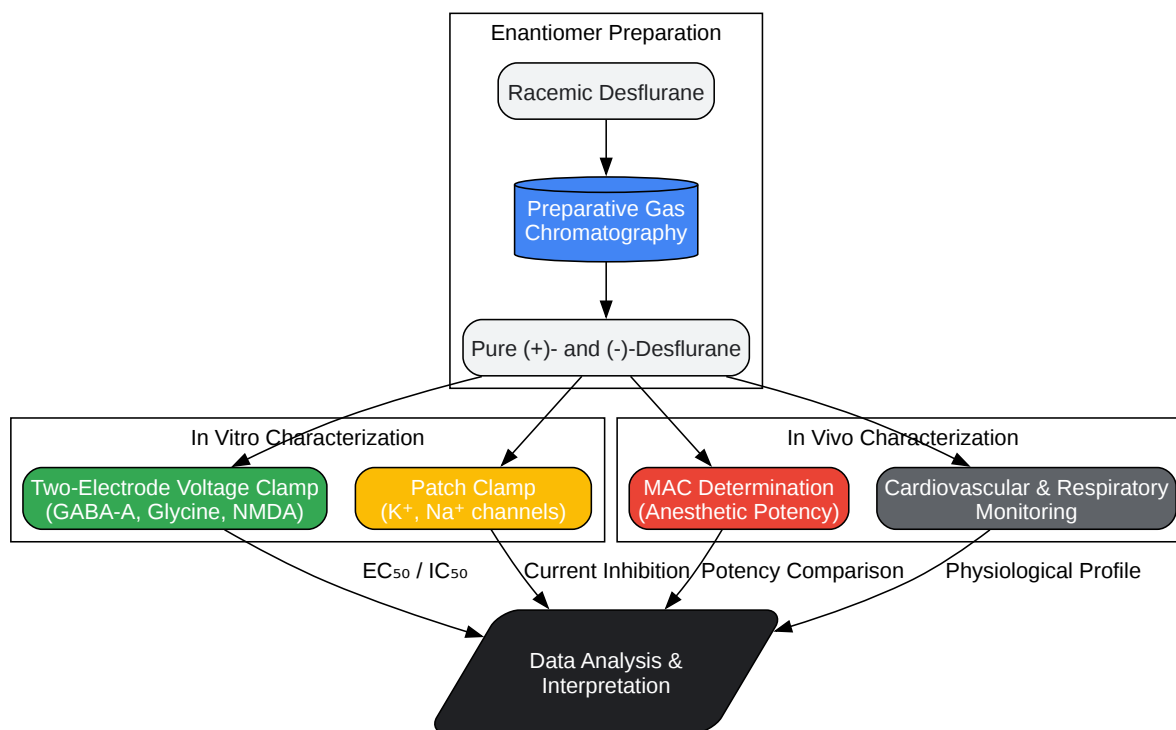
Enantiomer Preparation

Racemic Desflurane

Preparative Gas Chromatography

Pure (+)- and (-)-Desflurane

In Vitro Characterization

Two-Electrode Voltage Clamp (GABA-A, Glycine, NMDA)

Patch Clamp ($K^+$, $Na^+$ channels)

In Vivo Characterization

MAC Determination (Anesthetic Potency)

Cardiovascular & Respiratory Monitoring

$EC_{50}$ / $IC_{50}$

Current Inhibition

Potency Comparison

Physiological Profile

Data Analysis & Interpretation